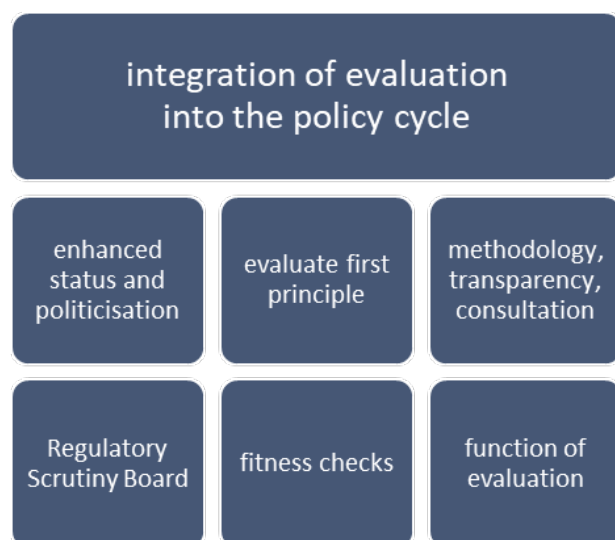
integration of evaluation into the policy cycle

enhanced status and politicisation

evaluate first principle

methodology, transparency, consultation

Regulatory Scrutiny Board

fitness checks

function of evaluation